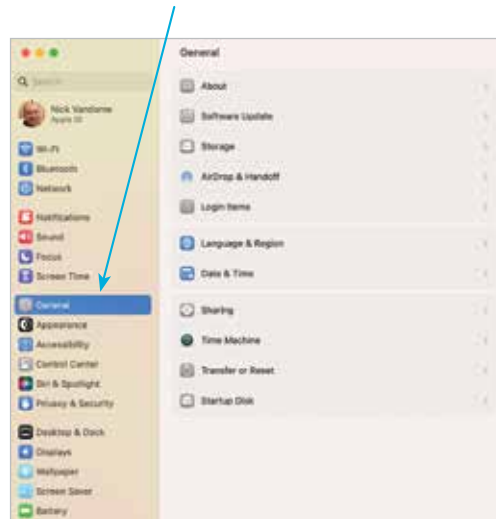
Search

Nick Vandome
Apple ID

Wi-Fi
Bluetooth
Network

Notifications
Sound
Focus
Screen Time

General
Appearance
Accessibility
Control Center
Siri & Spotlight
Privacy & Security

Desktop & Dock
Displays
Wallpaper
Screen Saver
Battery

General

About
Software Update
Storage
AirDrop & Handoff
Login Items

Language & Region
Date & Time

Sharing
Time Machine
Transfer or Reset
Startup Disk